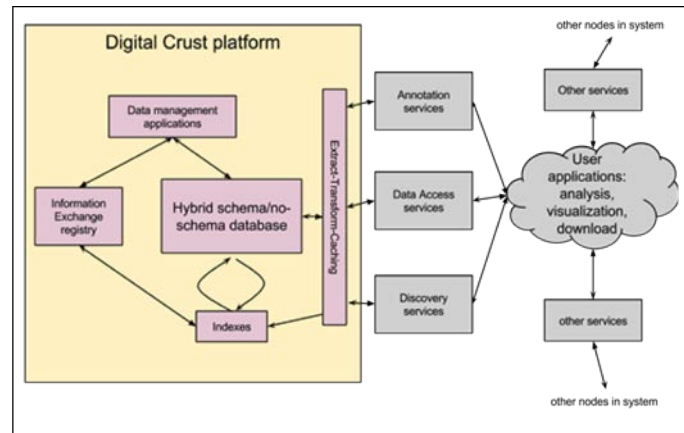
Digital Crust platform

Data management applications

Information Exchange registry

Hybrid schema/no-schema database

Indexes

Extract-Transform-Caching

Annotation services

Data Access services

Discovery services

other nodes in system

Other services

User applications: analysis, visualization, download

other services

other nodes in system